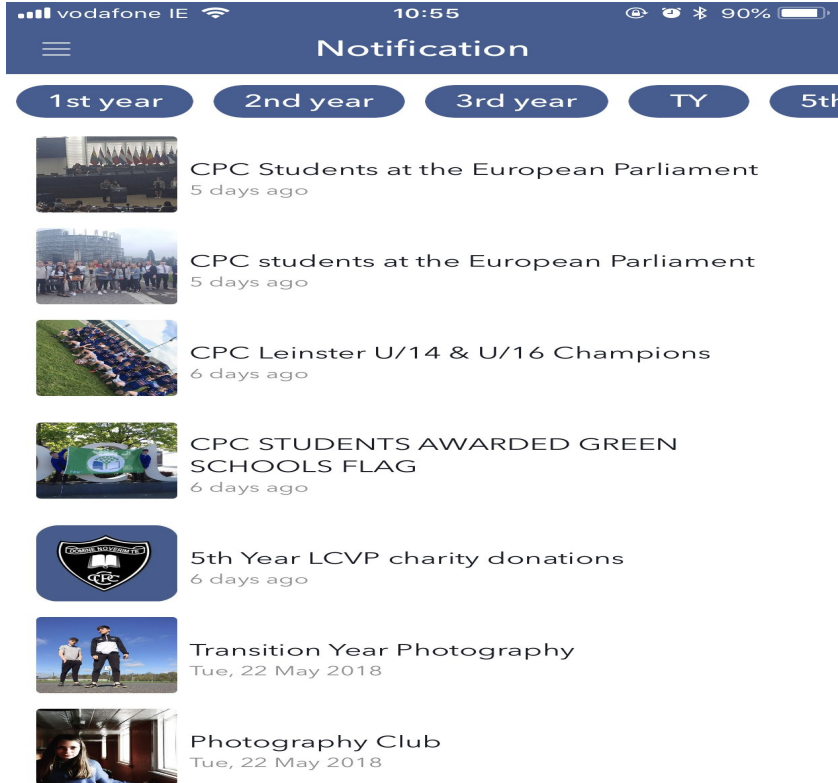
vodafone IE 10:55 90%

Notification

1st year
2nd year
3rd year
TY
5th

CPC Students at the European Parliament
5 days ago

CPC students at the European Parliament
5 days ago

CPC Leinster U/14 & U/16 Champions
6 days ago

CPC STUDENTS AWARDED GREEN SCHOOLS FLAG
6 days ago

DOMINE NOVENIMTE
CPC

5th Year LCVP charity donations
6 days ago

Transition Year Photography
Tue, 22 May 2018

Photography Club
Tue, 22 May 2018